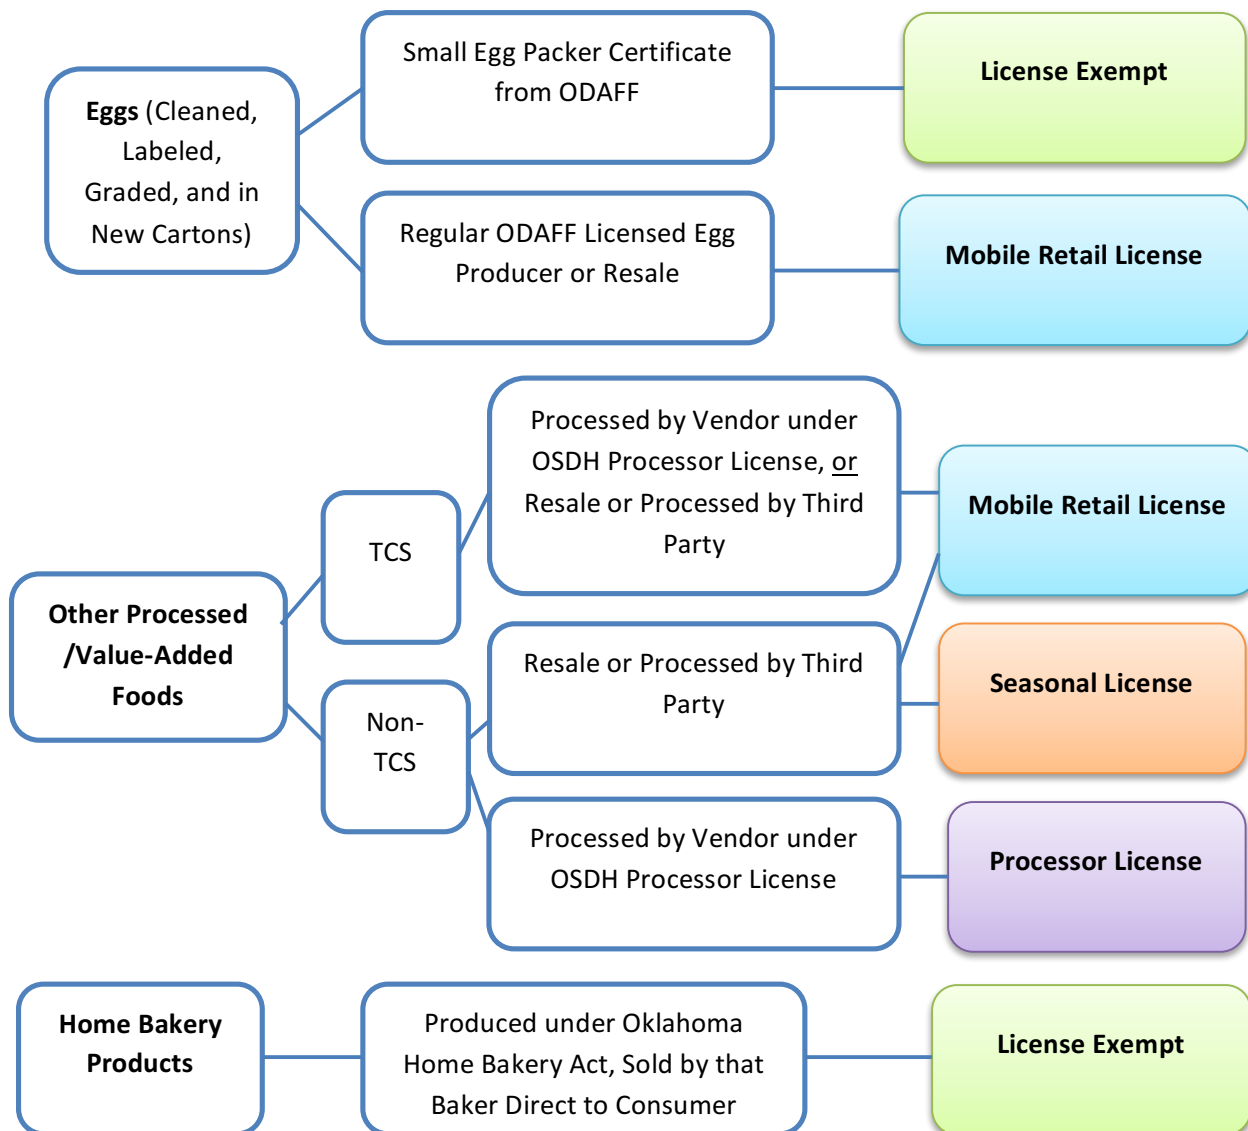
Eggs (Cleaned, Labeled, Graded, and in New Cartons)

Small Egg Packer Certificate from ODAFF

License Exempt

Regular ODAFF Licensed Egg Producer or Resale

Mobile Retail License

Other Processed /Value-Added Foods

TCS

Processed by Vendor under OSDH Processor License, or Resale or Processed by Third Party

Mobile Retail License

Non-TCS

Resale or Processed by Third Party

Seasonal License

Processed by Vendor under OSDH Processor License

Processor License

Home Bakery Products

Produced under Oklahoma Home Bakery Act, Sold by that Baker Direct to Consumer

License Exempt